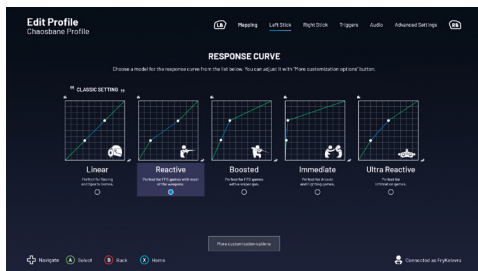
Edit Profile
Chaosbane Profile

LB Mapping Left Stick Right Stick Triggers Audio Advanced Settings RB

RESPONSE CURVE

Choose a model for the response curve from the list below. You can adjust it with "More customization options" button.

CLASSIC SETTING

Linear
Perfect for Racing and Sports Games.

Reactive
Perfect for FPS games with most of the weapons.

Boosted
Perfect for FPS games with a sniper gun.

Immediate
Perfect for Arcade and Fighting games.

Ultra Reactive
Perfect for Driving/car games.

More customization options

Navigate A Select B Back X Home

Connected as FryKelevra